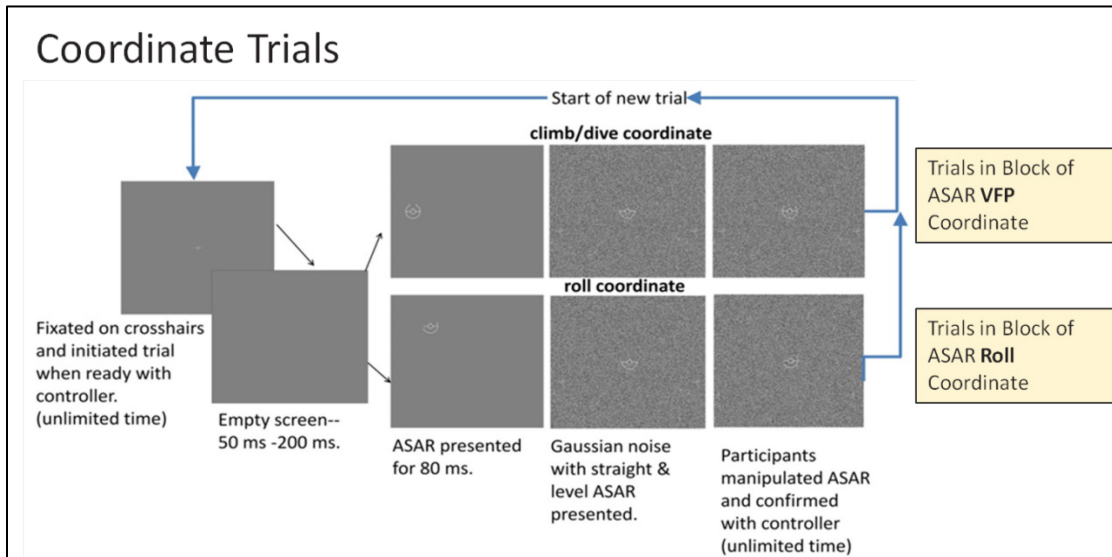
Coordinate Trials

Start of new trial

climb/dive coordinate

Trials in Block of ASAR **VFP** Coordinate

roll coordinate

Trials in Block of ASAR **Roll** Coordinate

Fixated on crosshairs and initiated trial when ready with controller. (unlimited time)

Empty screen-- 50 ms -200 ms.

ASAR presented for 80 ms.

Gaussian noise with straight & level ASAR presented.

Participants manipulated ASAR and confirmed with controller (unlimited time)